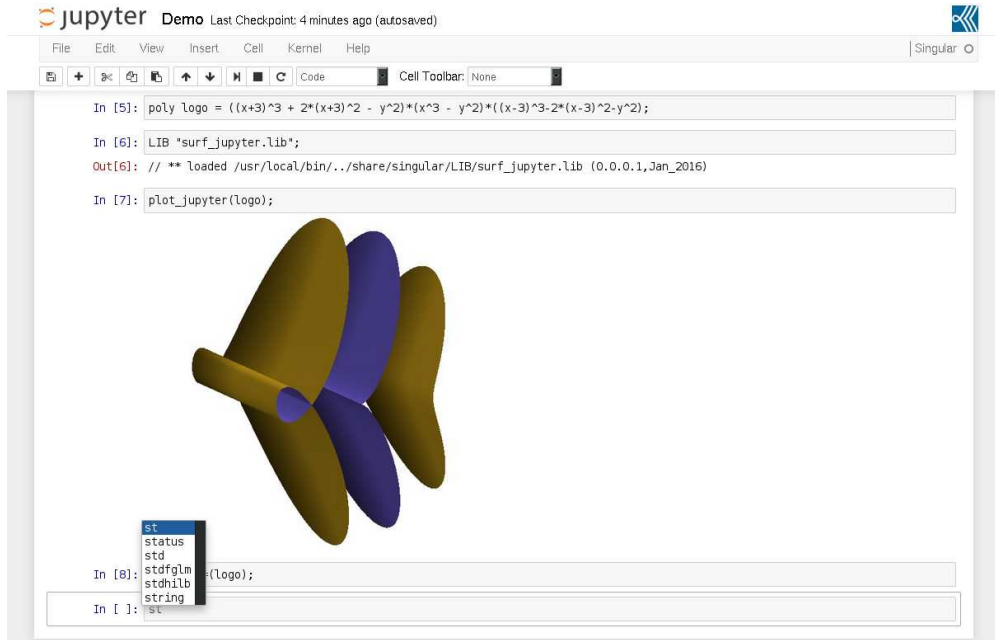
jupyter Demo Last Checkpoint: 4 minutes ago (autosaved)

File Edit View Insert Cell Kernel Help

Singular

Code Cell Toolbar: None

In [5]: poly logo = ((x+3)^3 + 2*(x+3)^2 - y^2)*(x^3 - y^2)*((x-3)^3-2*(x-3)^2-y^2);

In [6]: LIB "surf_jupyter.lib";

Out[6]: // ** loaded /usr/local/bin/../share/singular/LIB/surf_jupyter.lib (0.0.0.1,Jan_2016)

In [7]: plot_jupyter(logo);

st
status
std
stdfglm
stdhilb
string

In [8]: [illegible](logo);

In [ ]: st